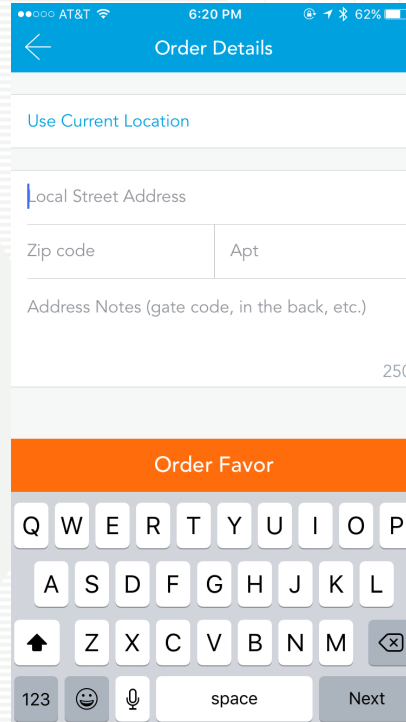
●●○○○ AT&T 6:20 PM 62%

Order Details

Use Current Location

Local Street Address

Zip code

Apt

Address Notes (gate code, in the back, etc.)

250

Order Favor

Q W E R T Y U I O P

A S D F G H J K L

Z X C V B N M

123

space

Next